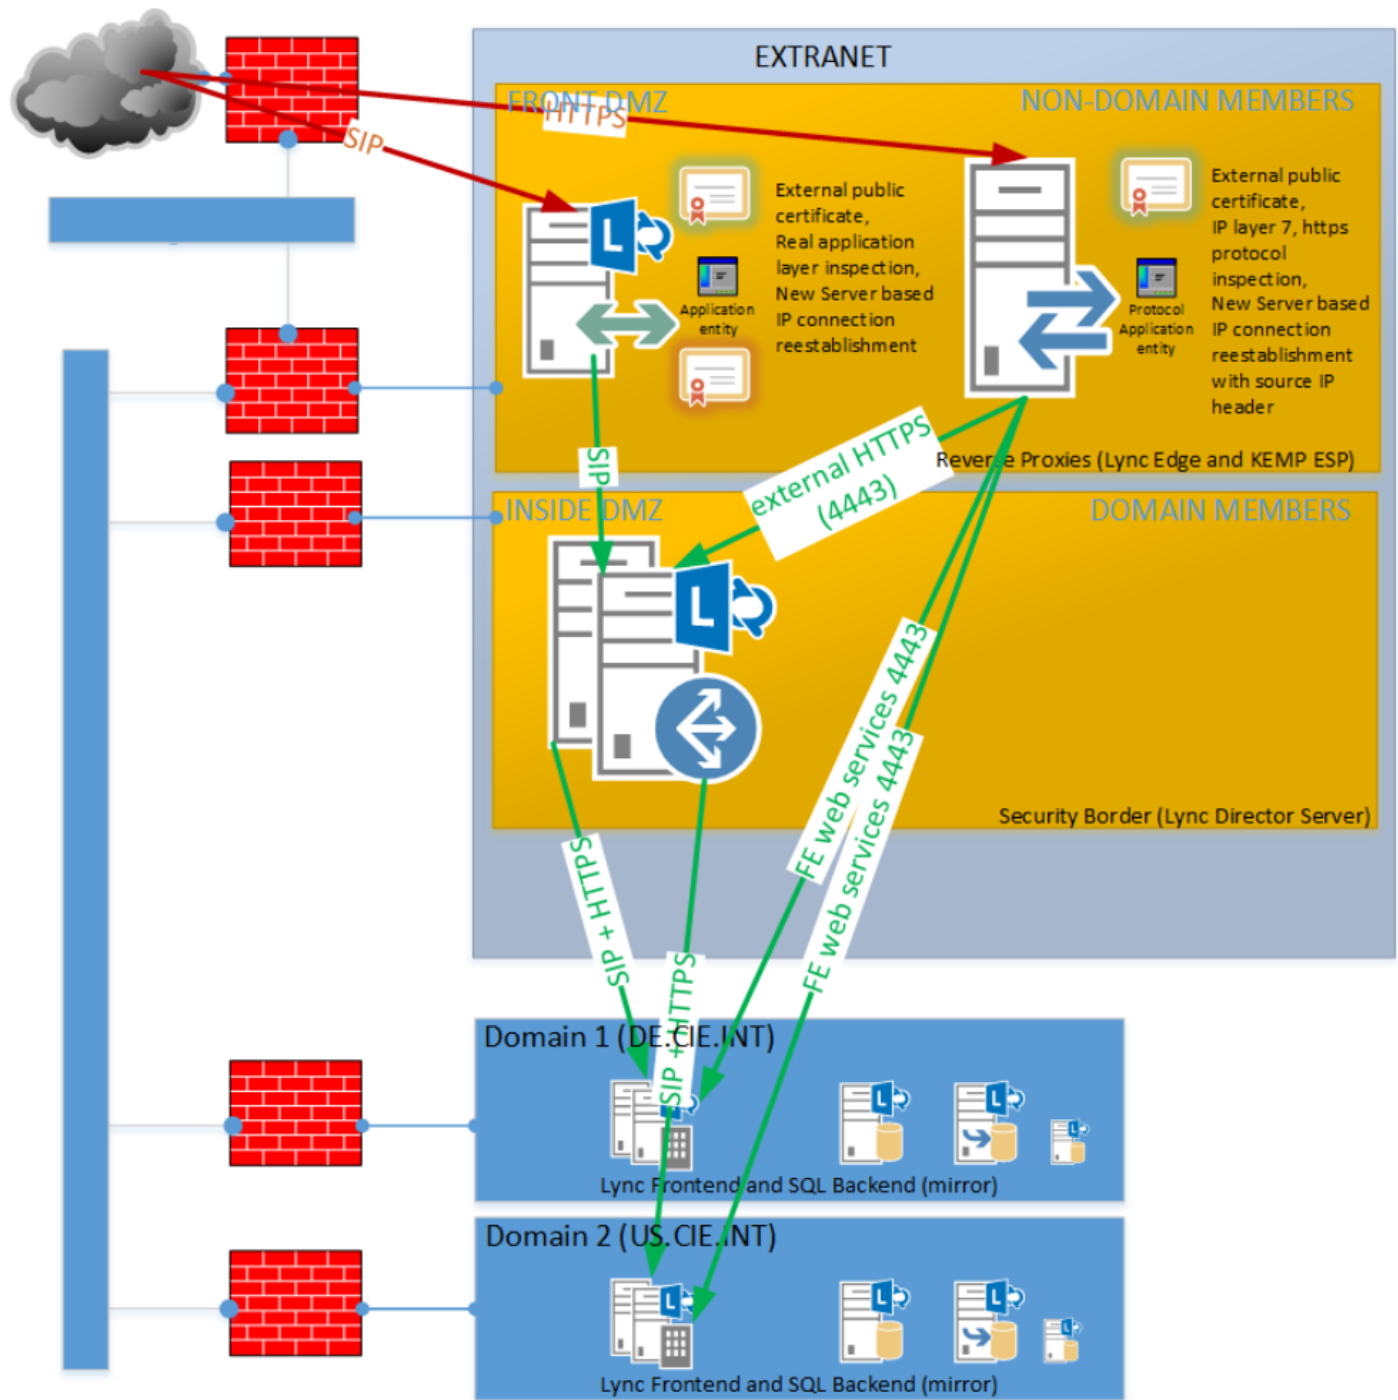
EXTRANET

FRONT DMZ

HTTPS

SIP

NON-DOMAIN MEMBERS

Application entity

External public certificate, Real application layer inspection, New Server based IP connection reestablishment

Protocol Application entity

External public certificate, IP layer 7, https protocol inspection, New Server based IP connection reestablishment with source IP header

SIP

external HTTPS (4443)

Reverse Proxies (Lync Edge and KEMP ESP)

INSIDE DMZ

DOMAIN MEMBERS

FE web services 4443

FE web services 4443

Security Border (Lync Director Server)

SIP + HTTPS

SIP + HTTPS

Domain 1 (DE.CIE.INT)

Lync Frontend and SQL Backend (mirror)

Domain 2 (US.CIE.INT)

Lync Frontend and SQL Backend (mirror)